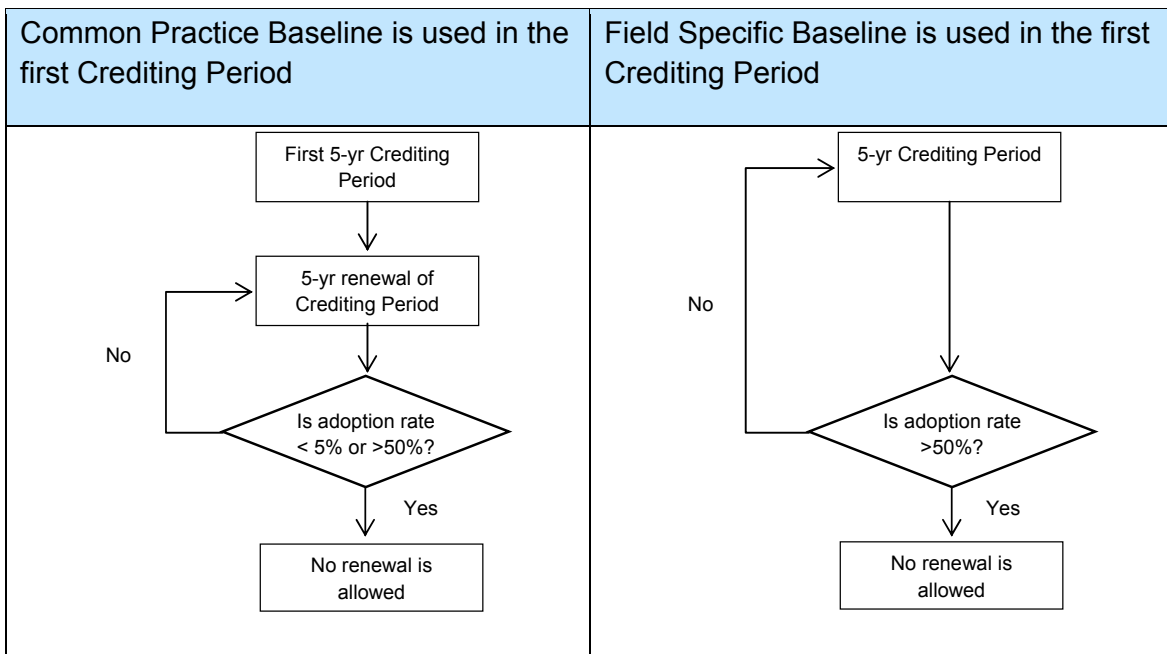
| Common Practice Baseline is used in the first Crediting Period | Field Specific Baseline is used in the first Crediting Period |
|---|---|
| First 5-yr Crediting Period<br>5-yr renewal of Crediting Period<br>No<br>Is adoption rate < 5% or >50%?<br>Yes<br>No renewal is allowed | 5-yr Crediting Period<br>No<br>Is adoption rate >50%?<br>Yes<br>No renewal is allowed |